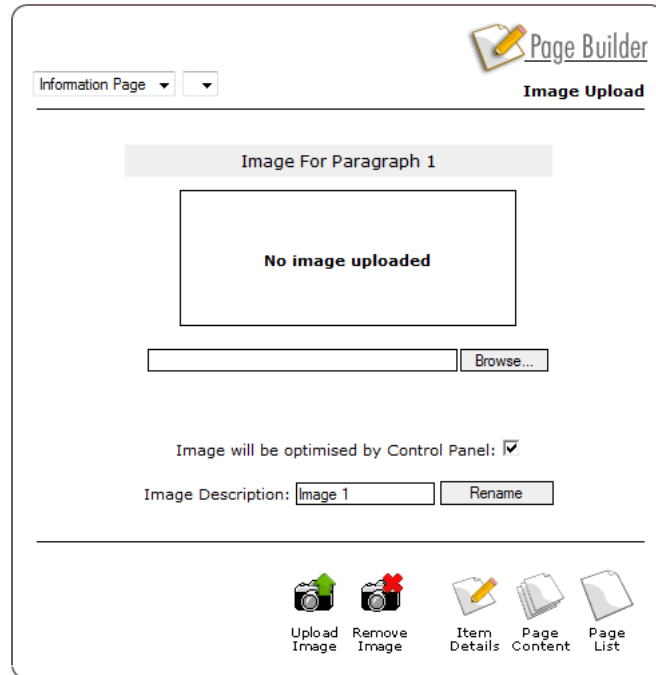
Page Builder

Information Page

Image Upload

Image For Paragraph 1

No image uploaded

Browse...

Image will be optimised by Control Panel: ☑

Image Description: Image 1 Rename

Upload Image

Remove Image

Item Details

Page Content

Page List